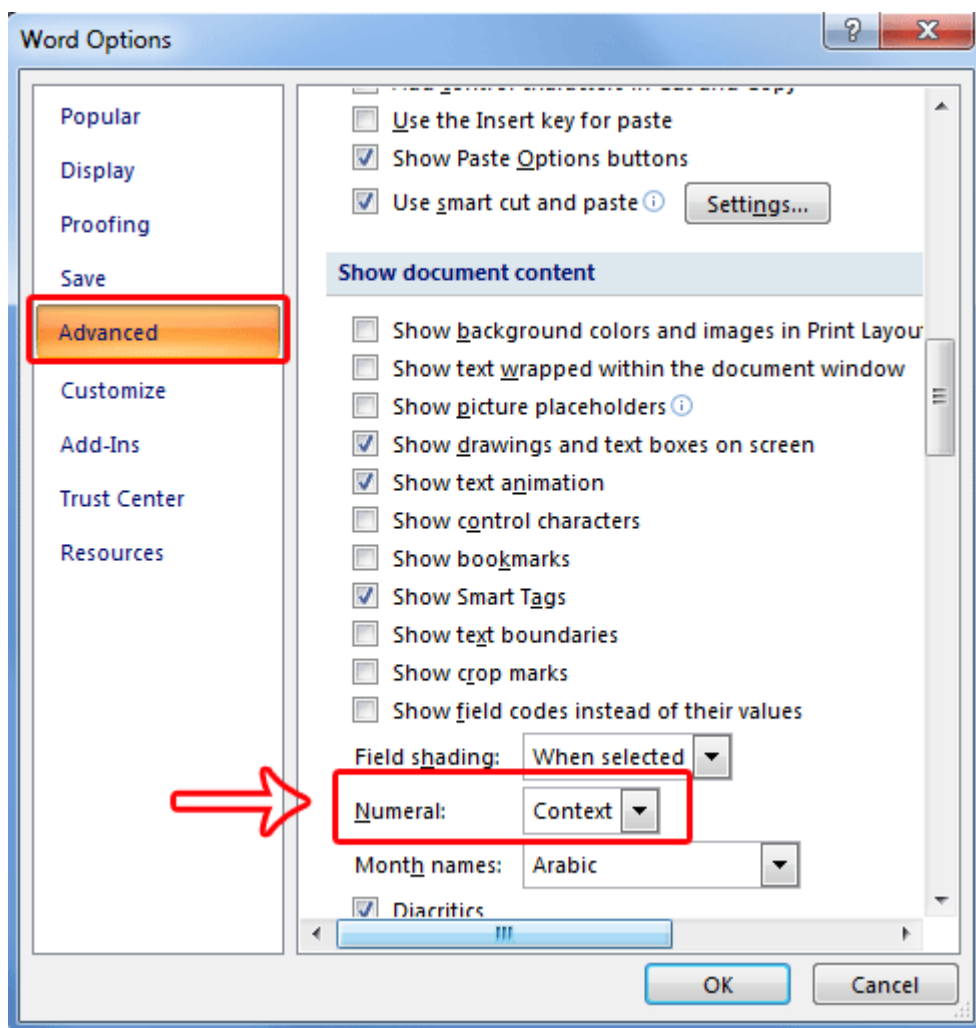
Word Options

?

X

Popular

Display

Proofing

Save

Advanced

Customize

Add-Ins

Trust Center

Resources

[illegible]

Use the Insert key for paste

Show Paste Options buttons

Use smart cut and paste

Settings...

Show document content

Show background colors and images in Print Layou

Show text wrapped within the document window

Show picture placeholders

Show drawings and text boxes on screen

Show text animation

Show control characters

Show bookmarks

Show Smart Tags

Show text boundaries

Show crop marks

Show field codes instead of their values

Field shading: When selected

Numeral: Context

Month names: Arabic

Diacritics

OK

Cancel